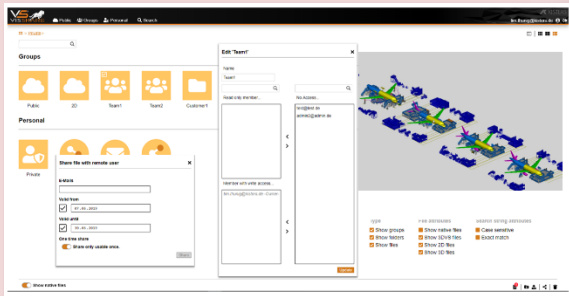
Public Groups Personal Search

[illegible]

Groups

Public 2D Team1 Team2 Customer1

Personal

Private

Share file with remote user

E-MAIL

Valid from

07.05.2020

Valid until

01.06.2020

One time share

Share only usable once.

Share

Edit "Team1"

Name

Team1

Read only member

No access

test@test.de

admin@admin.de

Member with write access

Save

type

Show groups

Show folders

Show files

file attributes

Show native files

Show 3DVR files

Show 2D files

Show 3D files

search string attributes

Case sensitive

Exact match

Show native files